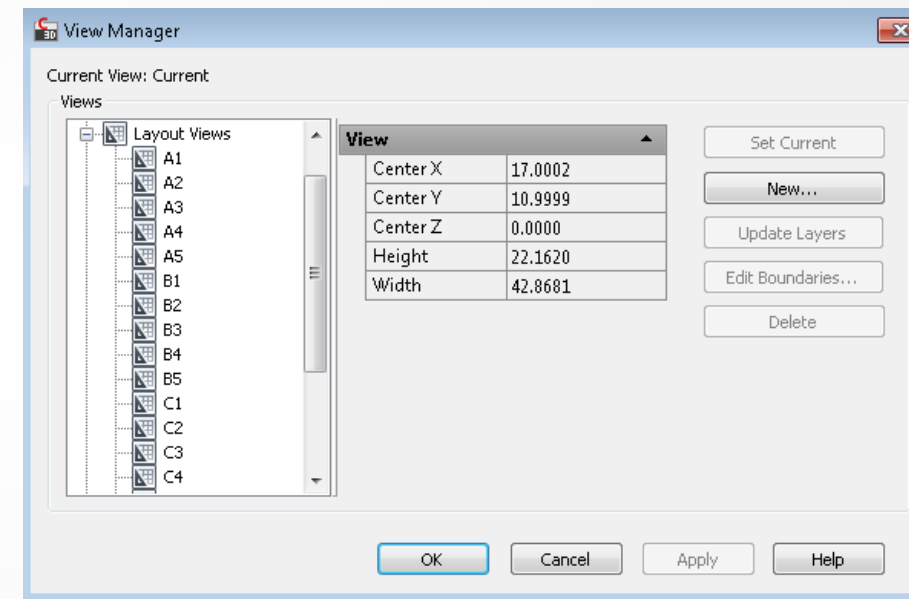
View Manager

Current View: Current

Views

Layout Views
A1
A2
A3
A4
A5
B1
B2
B3
B4
B5
C1
C2
C3
C4

| View | |
|---|---|
| Center X | 17.0002 |
| Center Y | 10.9999 |
| Center Z | 0.0000 |
| Height | 22.1620 |
| Width | 42.8681 |

Set Current
New...
Update Layers
Edit Boundaries...
Delete

OK
Cancel
Apply
Help